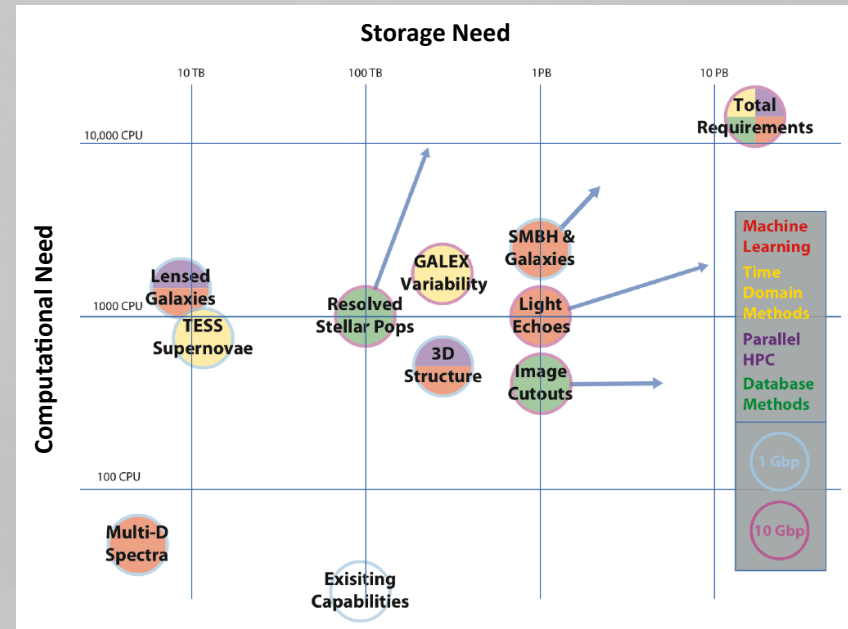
Storage Need

10 TB
100 TB
1PB
10 PB

Computational Need

10,000 CPU
1000 CPU
100 CPU

Total Requirements

SMBH & Galaxies

GALEX Variability

Lensed Galaxies

TESS Supernovae

Resolved Stellar Pops

Light Echoes

3D Structure

Image Cutouts

Multi-D Spectra

Exisiting Capabilities

Machine Learning
Time Domain Methods
Parallel HPC
Database Methods

1 Gbp
10 Gbp